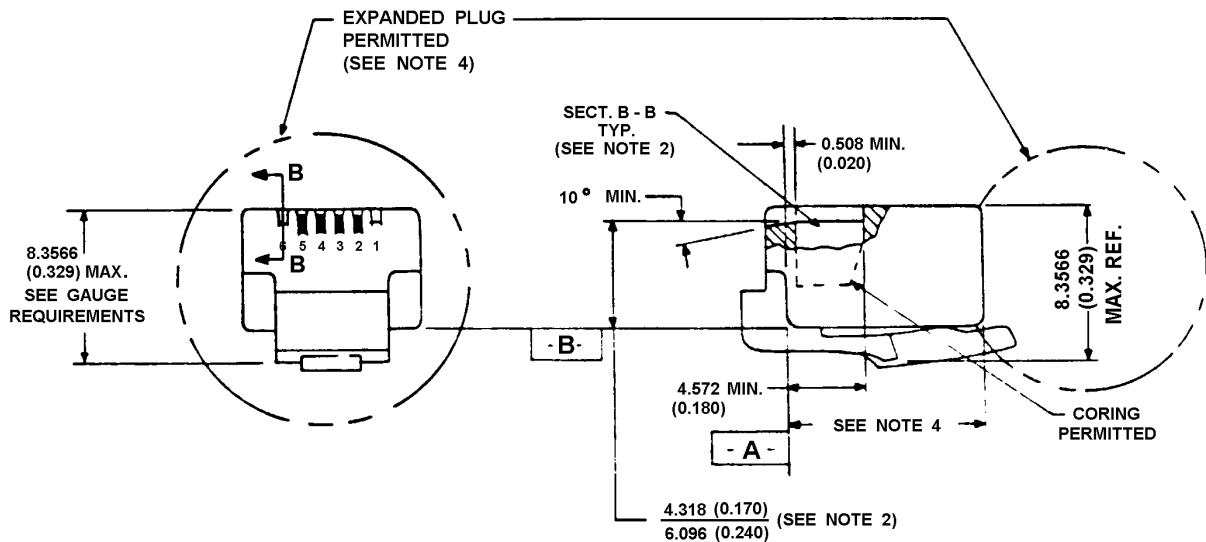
EXPANDED PLUG PERMITTED (SEE NOTE 4)

B

6 5 4 3 2 1

B

8.3566 (0.329) MAX. SEE GAUGE REQUIREMENTS

SECT. B - B TYP. (SEE NOTE 2)

0.508 MIN. (0.020)

10° MIN.

8.3566 (0.329) MAX. REF.

- B -

4.572 MIN. (0.180)

SEE NOTE 4

CORING PERMITTED

- A -

$\frac{4.318\ (0.170)}{6.096\ (0.240)}$ (SEE NOTE 2)